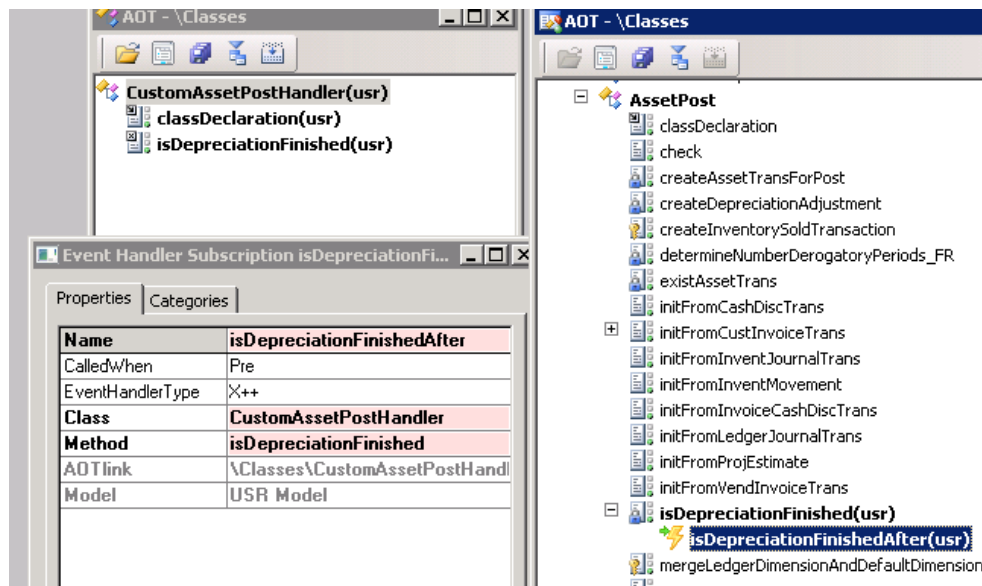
AOT - \Classes

CustomAssetPostHandler(usr)
classDeclaration(usr)
isDepreciationFinished(usr)

Event Handler Subscription isDepreciationFi...

Properties | Categories

| Name | isDepreciationFinishedAfter |
|---|---|
| CalledWhen | Pre |
| EventHandlerType | X++ |
| Class | CustomAssetPostHandler |
| Method | isDepreciationFinished |
| AOTlink | \Classes\CustomAssetPostHandl |
| Model | USR Model |

AOT - \Classes

AssetPost
classDeclaration
check
createAssetTransForPost
createDepreciationAdjustment
createInventorySoldTransaction
determineNumberDerogatoryPeriods_FR
existAssetTrans
initFromCashDiscTrans
initFromCustInvoiceTrans
initFromInventJournalTrans
initFromInventMovement
initFromInvoiceCashDiscTrans
initFromLedgerJournalTrans
initFromProjEstimate
initFromVendInvoiceTrans
isDepreciationFinished(usr)
isDepreciationFinishedAfter(usr)
mergeLedgerDimensionAndDefaultDimension